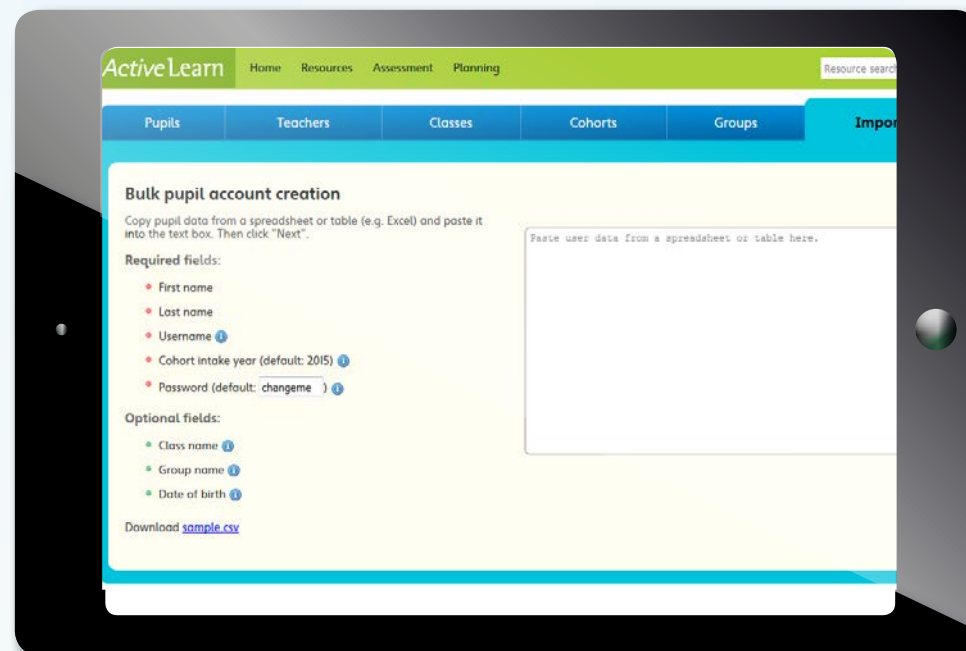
ActiveLearn Home Resources Assessment Planning

Resource search

Pupils | Teachers | Classes | Cohorts | Groups | Impor

Bulk pupil account creation

Copy pupil data from a spreadsheet or table (e.g. Excel) and paste it into the text box. Then click "Next".

Required fields:

- First name
- Last name
- Username
- Cohort intake year (default: 2015)
- Password (default: changeme )

Optional fields:

- Class name
- Group name
- Date of birth

Download sample.csv

Paste user data from a spreadsheet or table here.